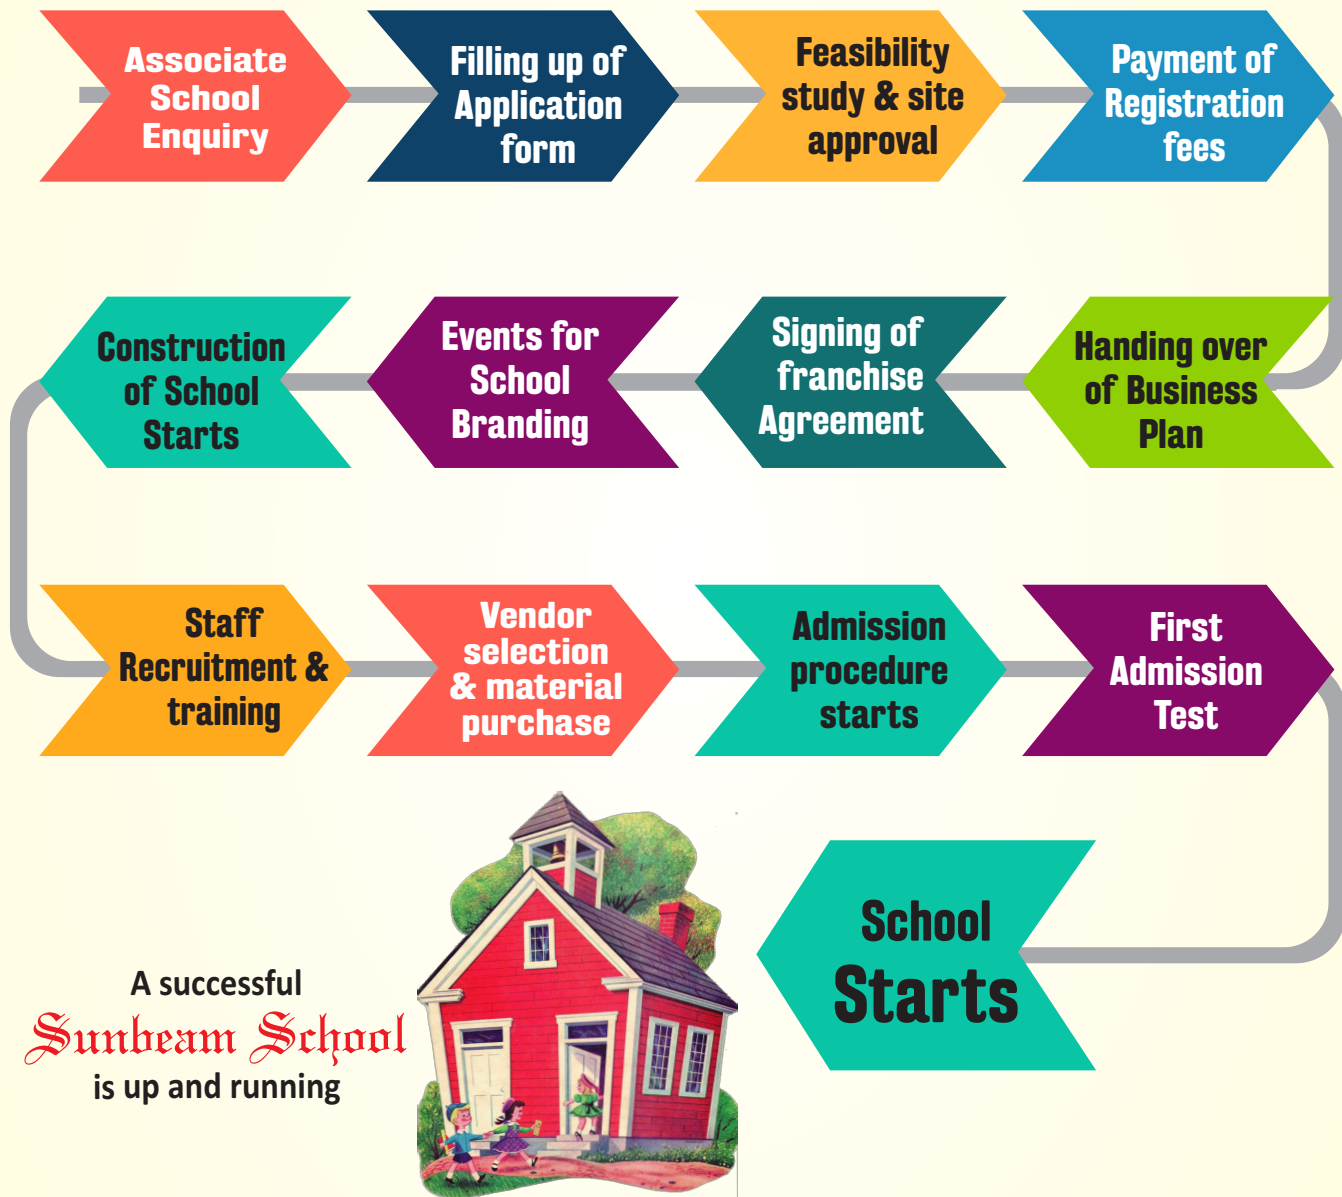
Associate School Enquiry

Filling up of Application form

Feasibility study & site approval

Payment of Registration fees

Handing over of Business Plan

Signing of franchise Agreement

Events for School Branding

Construction of School Starts

Staff Recruitment & training

Vendor selection & material purchase

Admission procedure starts

First Admission Test

School Starts

A successful Sunbeam School is up and running